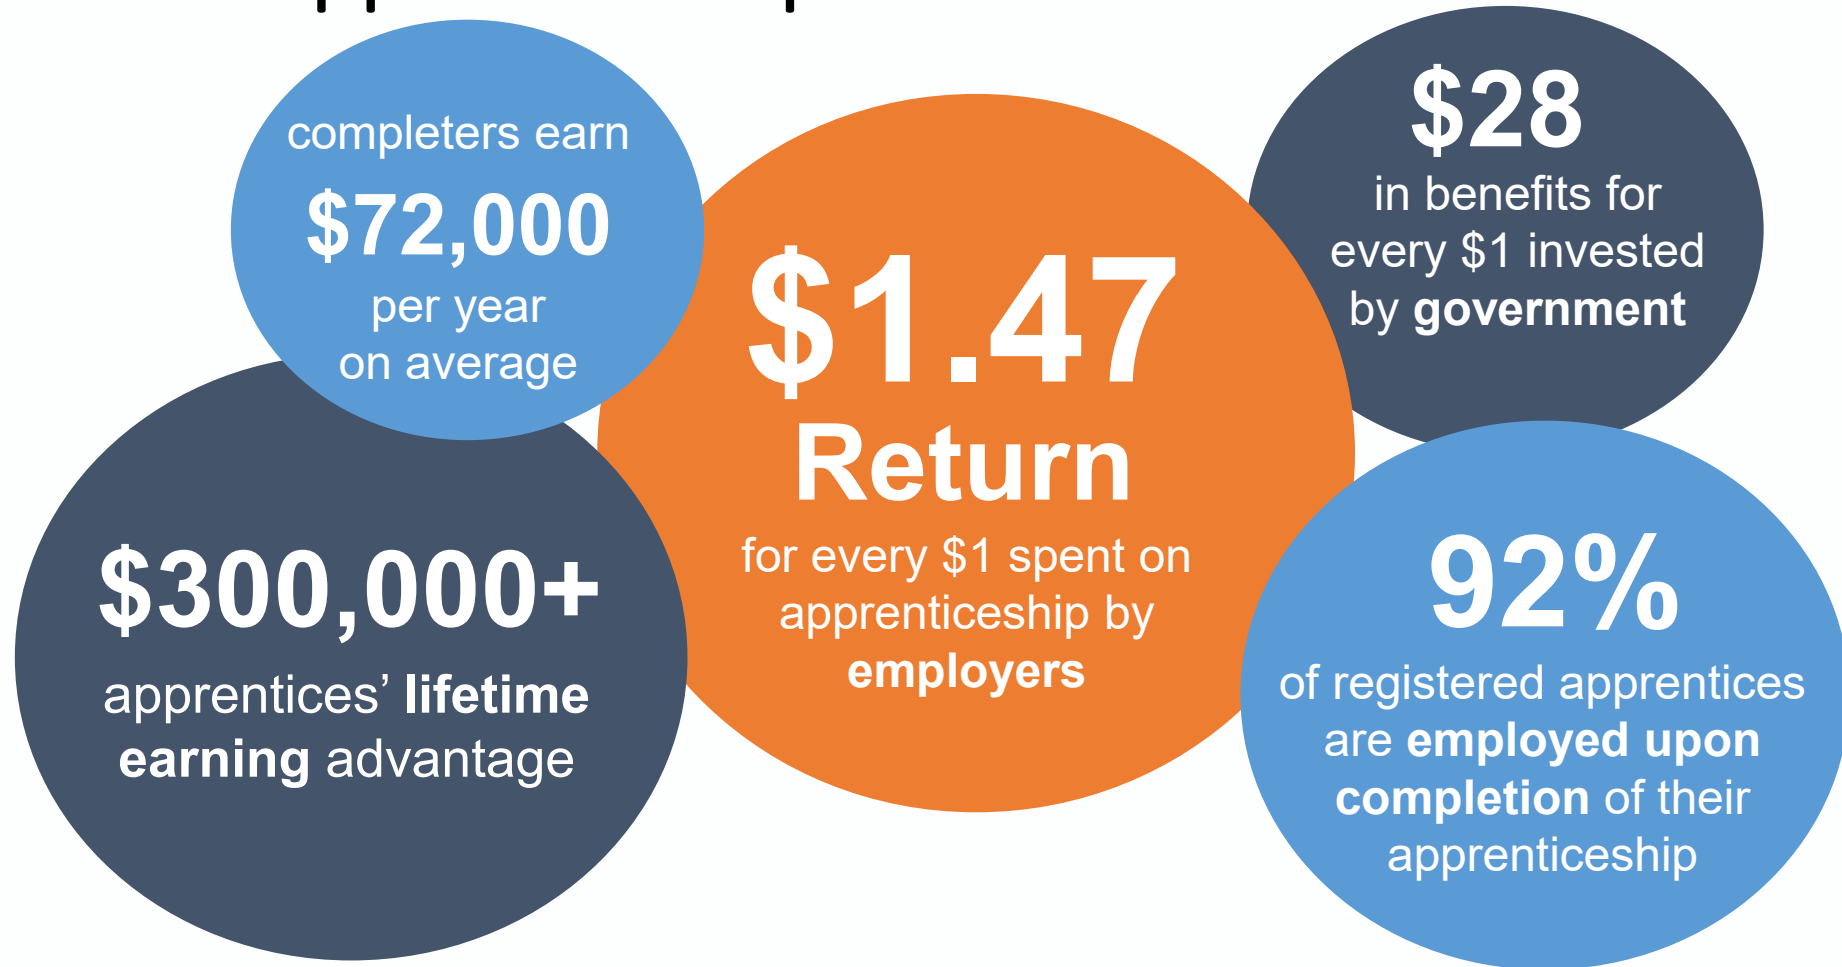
completers earn
$72,000
per year
on average

$300,000+
apprentices' lifetime earning advantage

$1.47
Return
for every $1 spent on apprenticeship by employers

$28
in benefits for every $1 invested by government

92%
of registered apprentices are employed upon completion of their apprenticeship